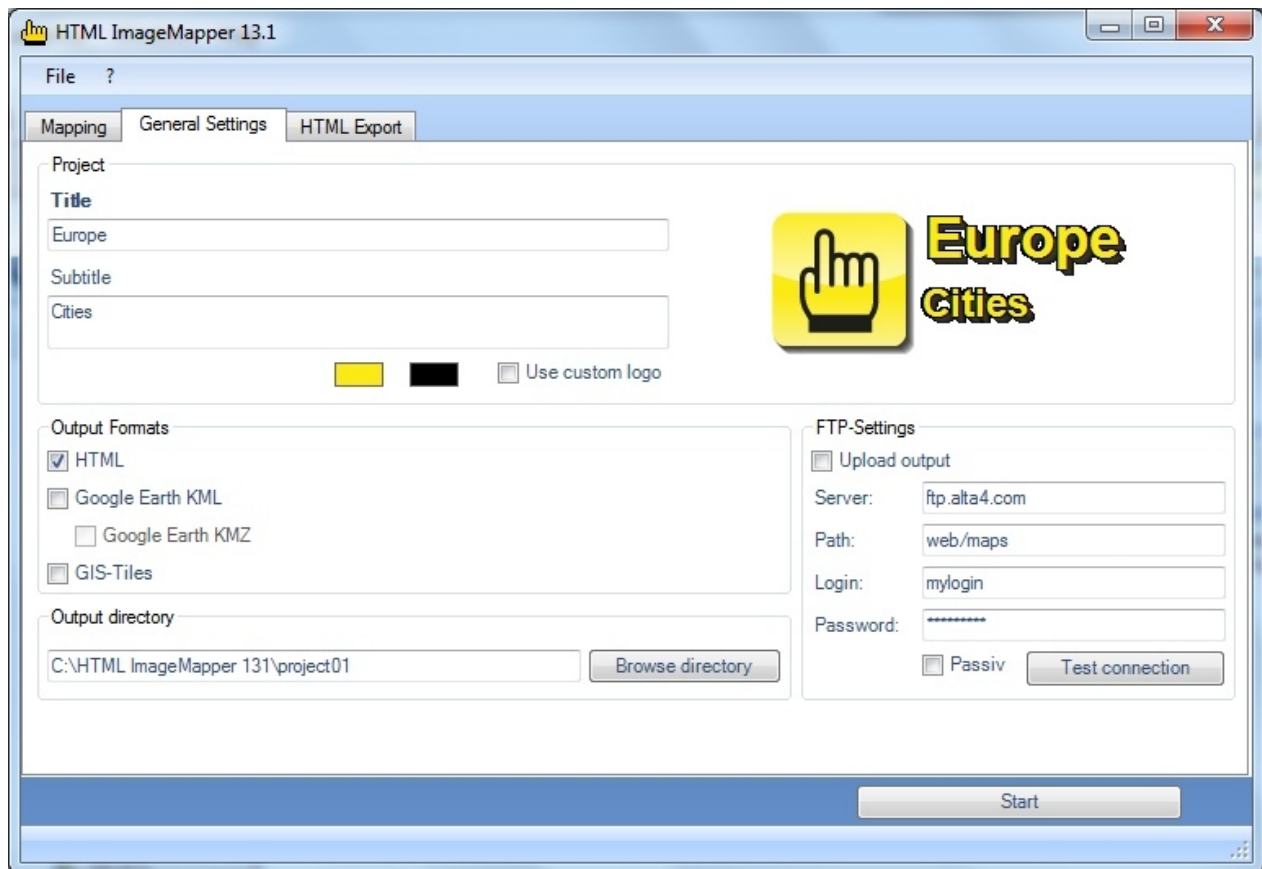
HTML ImageMapper 13.1

File ?

Mapping General Settings HTML Export

Project

Title

Europe

Subtitle

Cities

Use custom logo

Europe

Cities

Output Formats

HTML

Google Earth KML

Google Earth KMZ

GIS-Tiles

Output directory

C:\HTML ImageMapper 131\project01

Browse directory

FTP-Settings

Upload output

Server: ftp.alta4.com

Path: web/maps

Login: mylogin

Password: **********

Passiv

Test connection

Start